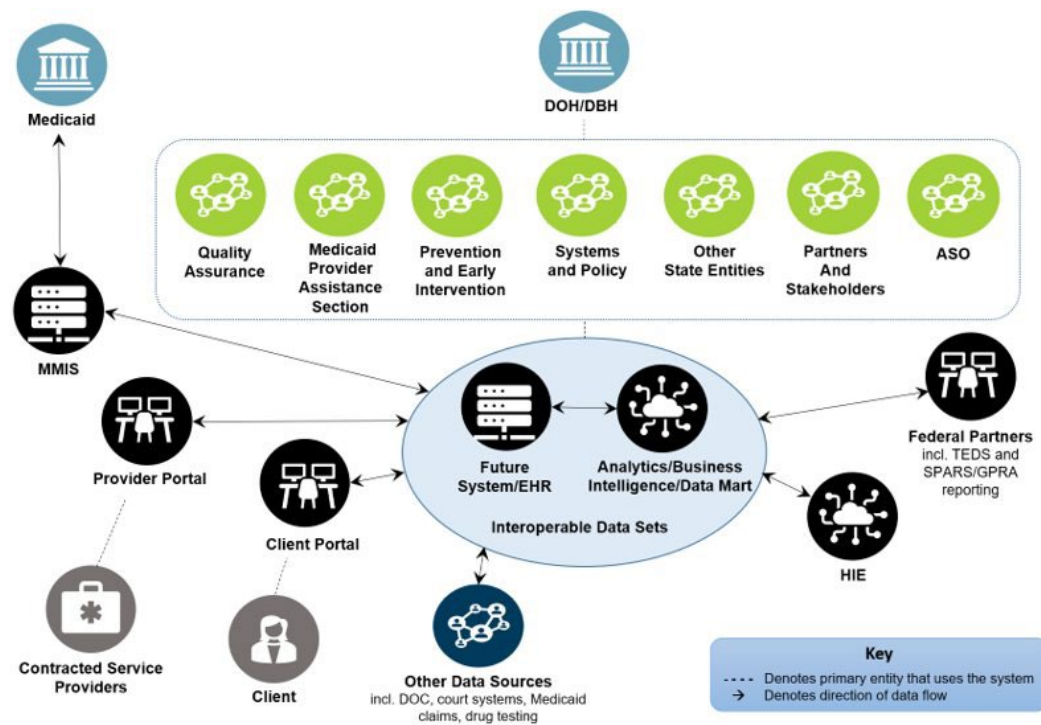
Medicaid

DOH/DBH

Quality Assurance

Medicaid Provider Assistance Section

Prevention and Early Intervention

Systems and Policy

Other State Entities

Partners And Stakeholders

ASO

MMIS

Provider Portal

Client Portal

Future System/EHR

Analytics/Business Intelligence/Data Mart

Interoperable Data Sets

Federal Partners
incl. TEDS and SPARS/GPRA reporting

HIE

Contracted Service Providers

Client

Other Data Sources
incl. DOC, court systems, Medicaid claims, drug testing

Key
- - - - Denotes primary entity that uses the system
→ Denotes direction of data flow